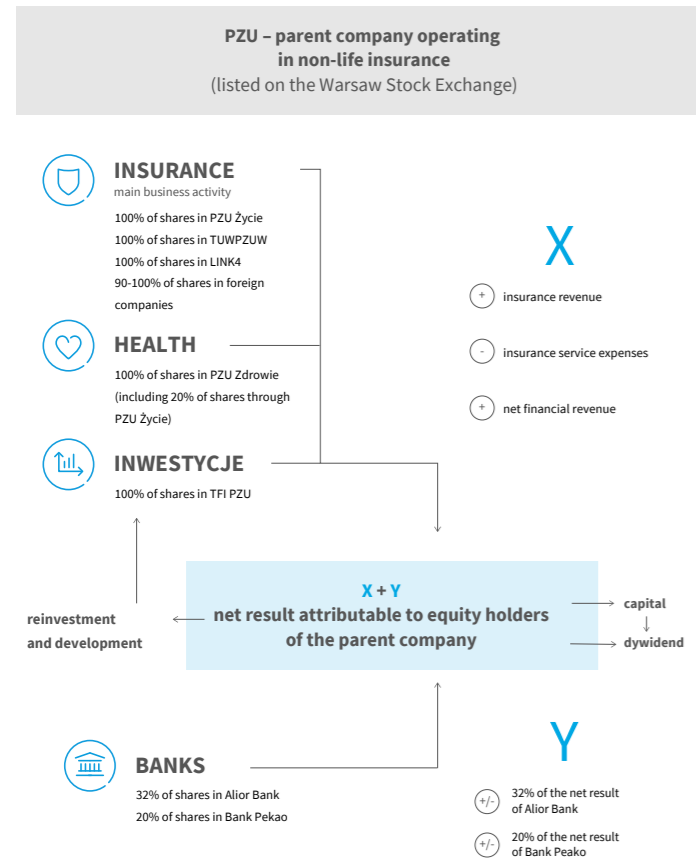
PZU – parent company operating in non-life insurance
(listed on the Warsaw Stock Exchange)

INSURANCE
main business activity
100% of shares in PZU Życie
100% of shares in TUWPZUW
100% of shares in LINK4
90-100% of shares in foreign companies

HEALTH
100% of shares in PZU Zdrowie (including 20% of shares through PZU Życie)

INWESTYCJE
100% of shares in TFI PZU

X
+ insurance revenue
- insurance service expenses
+ net financial revenue

X + Y
net result attributable to equity holders of the parent company

reinvestment and development

capital
dywidend

BANKS
32% of shares in Alior Bank
20% of shares in Bank Pekao

Y
+/- 32% of the net result of Alior Bank
+/- 20% of the net result of Bank Peako